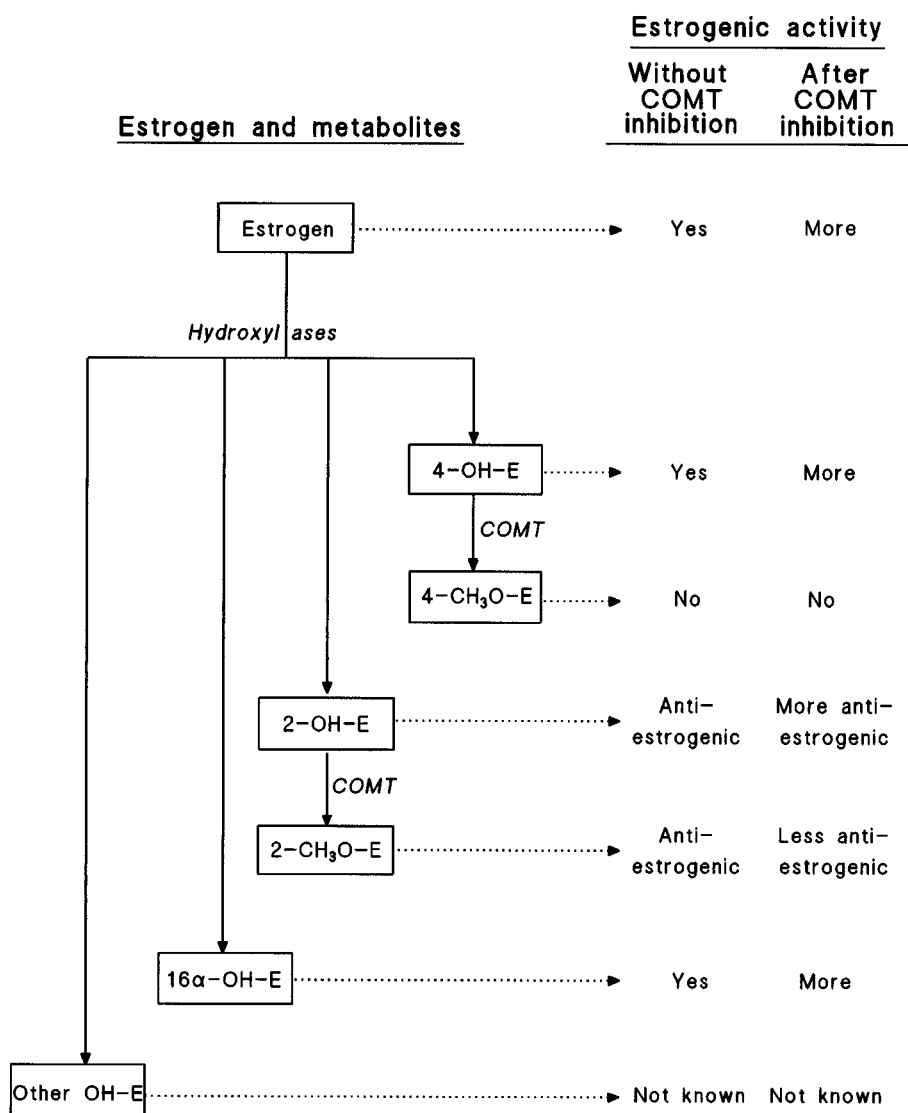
Estrogenic activity

Without COMT inhibition

After COMT inhibition

Estrogen and metabolites

Estrogen → Yes More

Hydroxylases

4-OH-E → Yes More

COMT

4-$CH_3$O-E → No No

2-OH-E → Anti-estrogenic More anti-estrogenic

COMT

2-$CH_3$O-E → Anti-estrogenic Less anti-estrogenic

16α-OH-E → Yes More

Other OH-E → Not known Not known